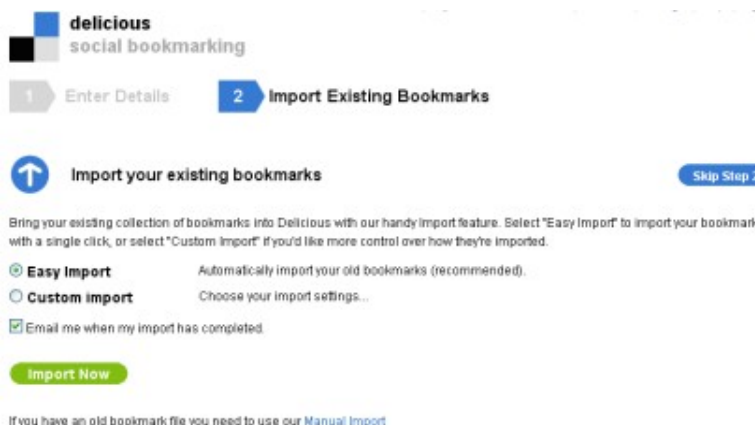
delicious
social bookmarking

1 Enter Details

2 Import Existing Bookmarks

Import your existing bookmarks

Skip Step 2

Bring your existing collection of bookmarks into Delicious with our handy import feature. Select "Easy Import" to import your bookmarks with a single click, or select "Custom Import" if you'd like more control over how they're imported.

Easy Import Automatically import your old bookmarks (recommended).

Custom import Choose your import settings...

Email me when my import has completed.

Import Now

If you have an old bookmark file you need to use our Manual Import